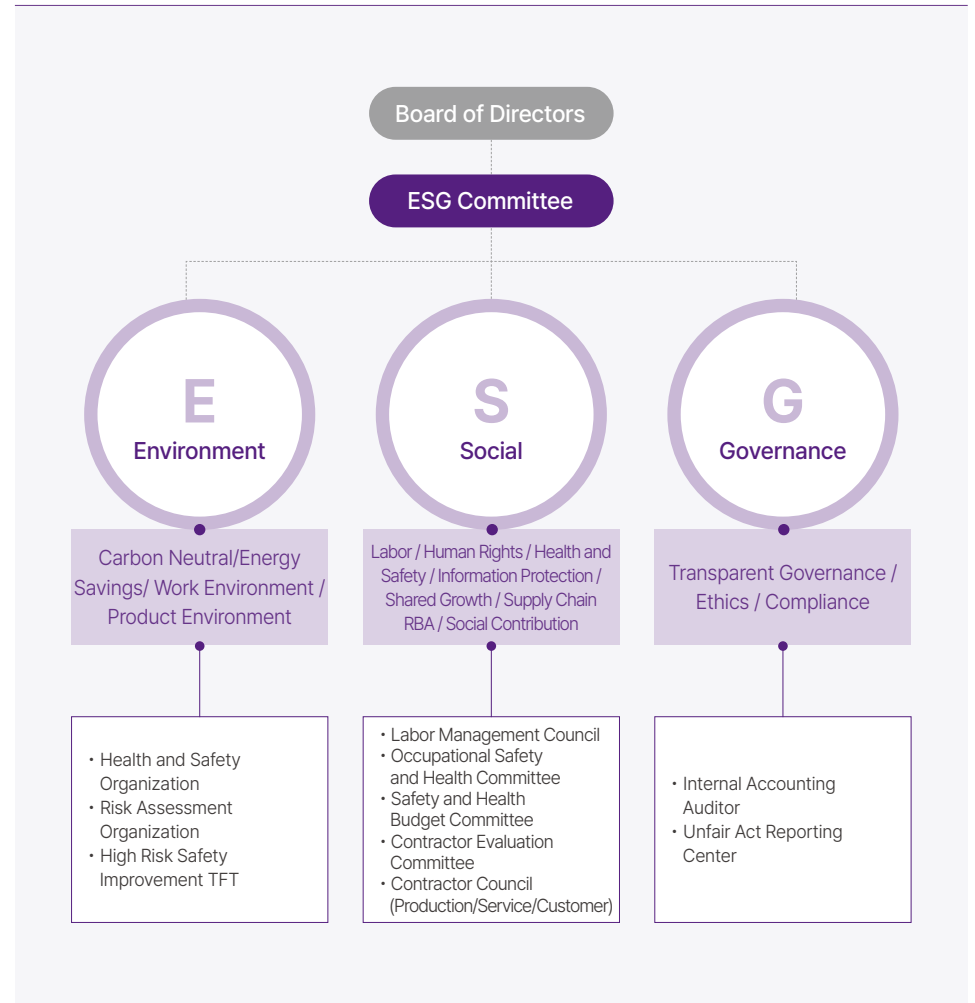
Board of Directors

ESG Committee

E
Environment

S
Social

G
Governance

Carbon Neutral/Energy Savings/ Work Environment / Product Environment

Labor / Human Rights / Health and Safety / Information Protection / Shared Growth / Supply Chain RBA / Social Contribution

Transparent Governance / Ethics / Compliance

・Health and Safety Organization
・Risk Assessment Organization
・High Risk Safety Improvement TFT

・Labor Management Council
・Occupational Safety and Health Committee
・Safety and Health Budget Committee
・Contractor Evaluation Committee
・Contractor Council (Production/Service/Customer)

・Internal Accounting Auditor
・Unfair Act Reporting Center